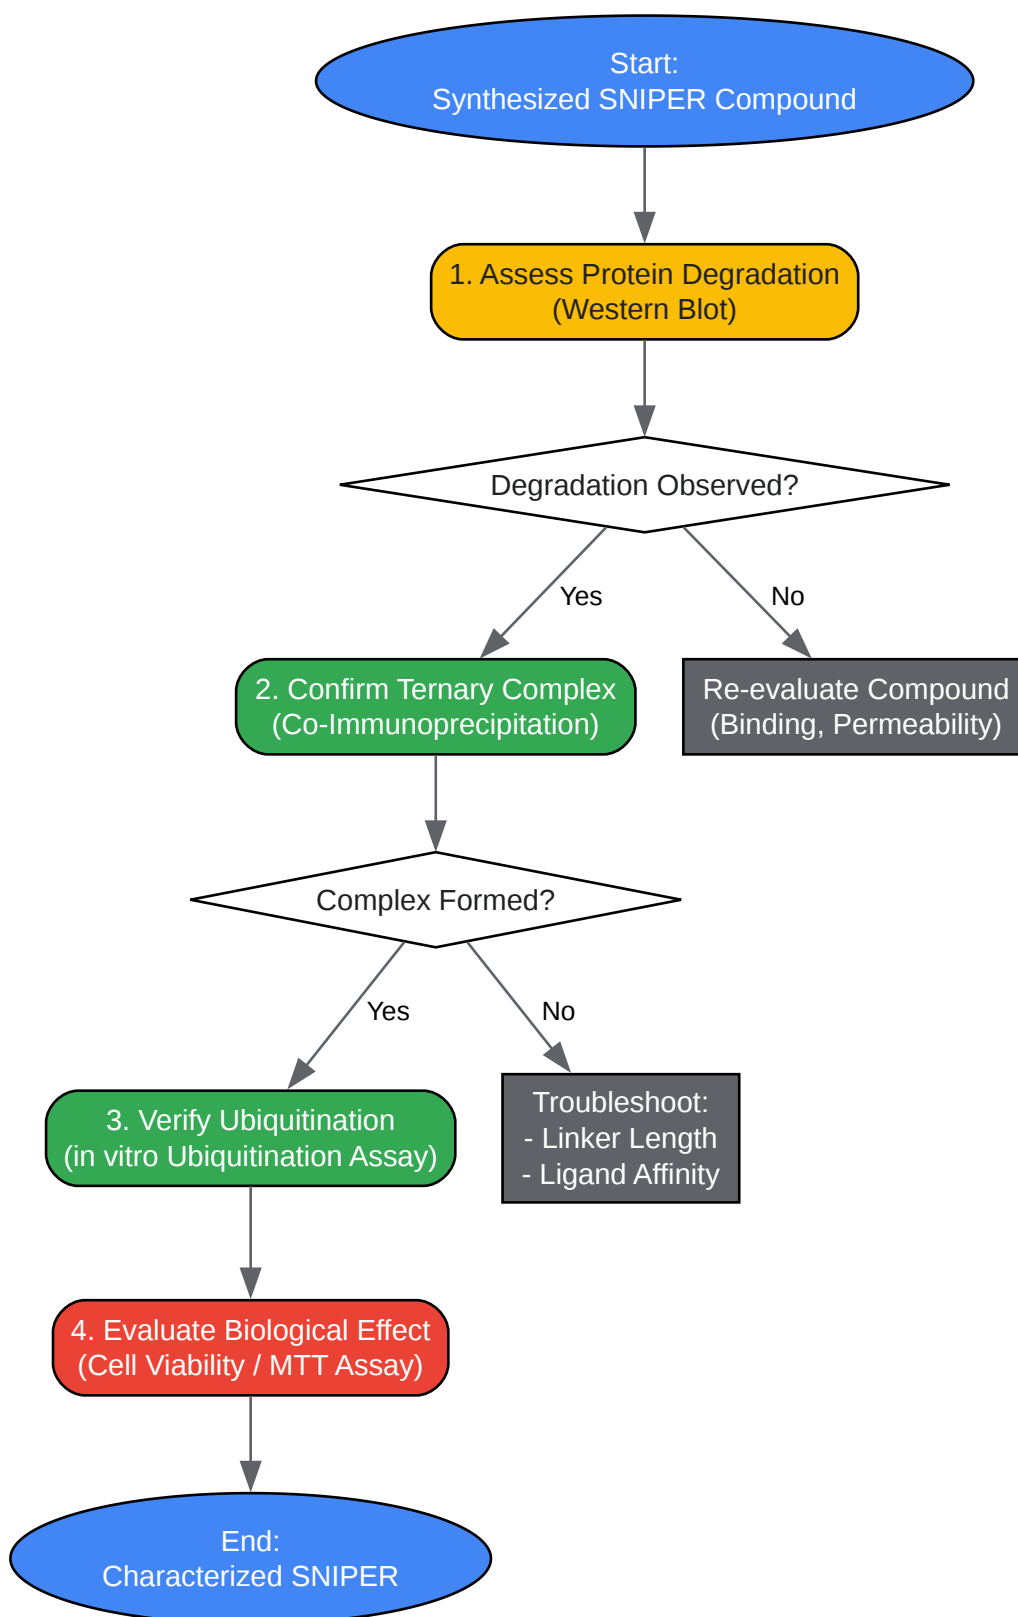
Start:
Synthesized SNIPER Compound

1. Assess Protein Degradation
(Western Blot)

Degradation Observed?

Yes

No

2. Confirm Ternary Complex
(Co-Immunoprecipitation)

Re-evaluate Compound
(Binding, Permeability)

Complex Formed?

Yes

No

3. Verify Ubiquitination
(in vitro Ubiquitination Assay)

Troubleshoot:
- Linker Length
- Ligand Affinity

4. Evaluate Biological Effect
(Cell Viability / MTT Assay)

End:
Characterized SNIPER